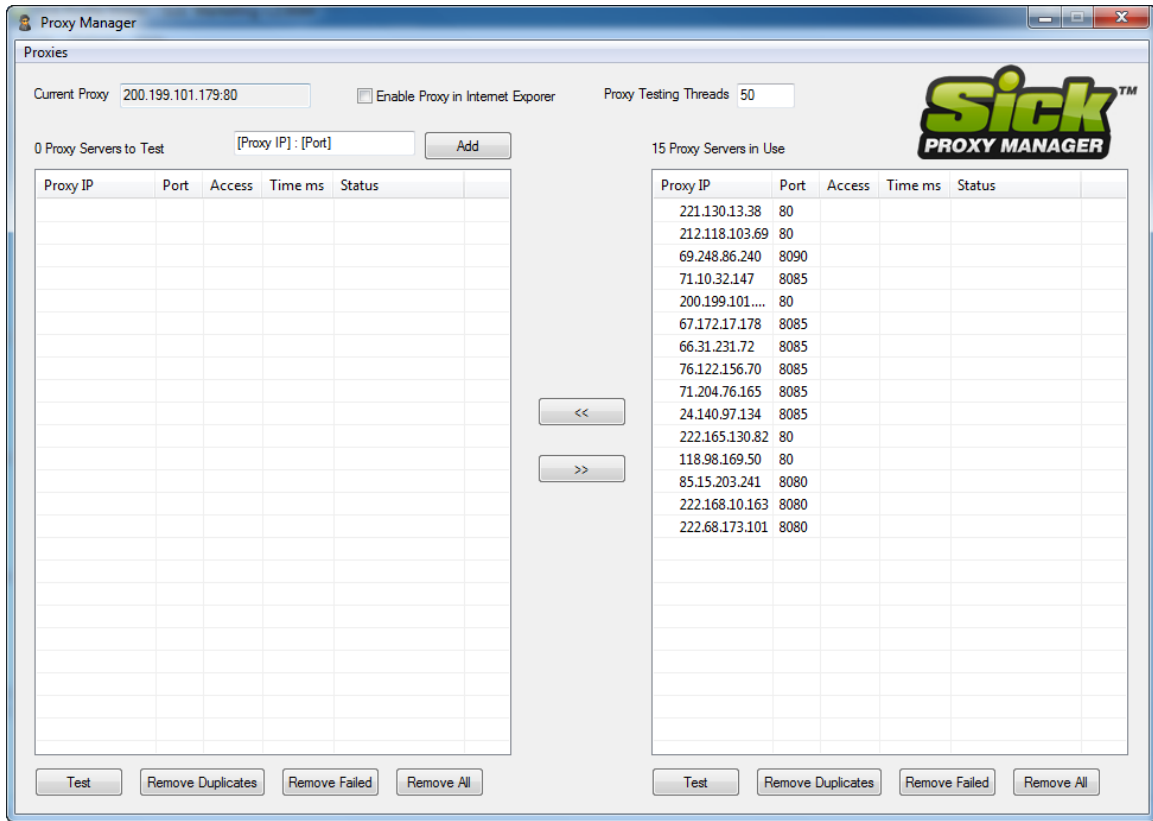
Proxy Manager

Proxies

Current Proxy 200.199.101.179:80

Enable Proxy in Internet Exporer

Proxy Testing Threads 50

Sick™ PROXY MANAGER

0 Proxy Servers to Test

[Proxy IP] : [Port]

Add

| Proxy IP | Port | Access | Time ms | Status |
|---|---|---|---|---|

Test
Remove Duplicates
Remove Failed
Remove All

<<

>>

15 Proxy Servers in Use

| Proxy IP | Port | Access | Time ms | Status |
|---|---|---|---|---|
| 221.130.13.38 | 80 | | | |
| 212.118.103.69 | 80 | | | |
| 69.248.86.240 | 8090 | | | |
| 71.10.32.147 | 8085 | | | |
| 200.199.101.... | 80 | | | |
| 67.172.17.178 | 8085 | | | |
| 66.31.231.72 | 8085 | | | |
| 76.122.156.70 | 8085 | | | |
| 71.204.76.165 | 8085 | | | |
| 24.140.97.134 | 8085 | | | |
| 222.165.130.82 | 80 | | | |
| 118.98.169.50 | 80 | | | |
| 85.15.203.241 | 8080 | | | |
| 222.168.10.163 | 8080 | | | |
| 222.68.173.101 | 8080 | | | |

Test
Remove Duplicates
Remove Failed
Remove All